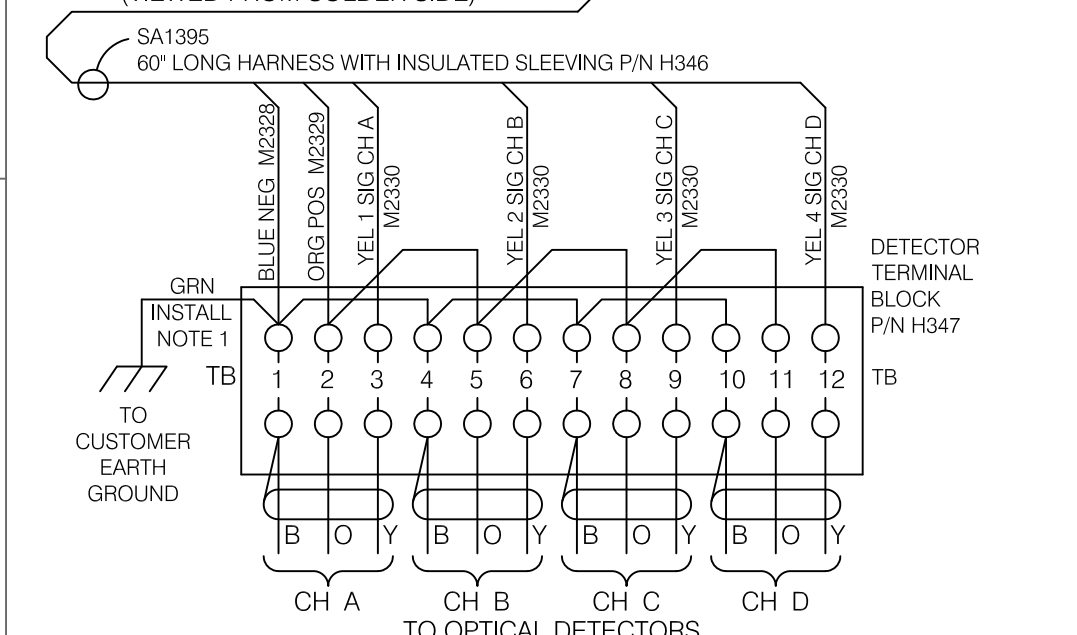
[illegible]

SA1395
60" LONG HARNESS WITH INSULATED SLEEVING P/N H346

BLUE NEG M2328
ORG POS M2329
YEL 1 SIG CH A M2330
YEL 2 SIG CH B M2330
YEL 3 SIG CH C M2330
YEL 4 SIG CH D M2330

DETECTOR TERMINAL BLOCK P/N H347

GRN
INSTALL NOTE 1

TB 1 2 3 4 5 6 7 8 9 10 11 12 TB

TO CUSTOMER EARTH GROUND

B O Y B O Y B O Y B O Y

CH A CH B CH C CH D

TO OPTICAL DETECTORS